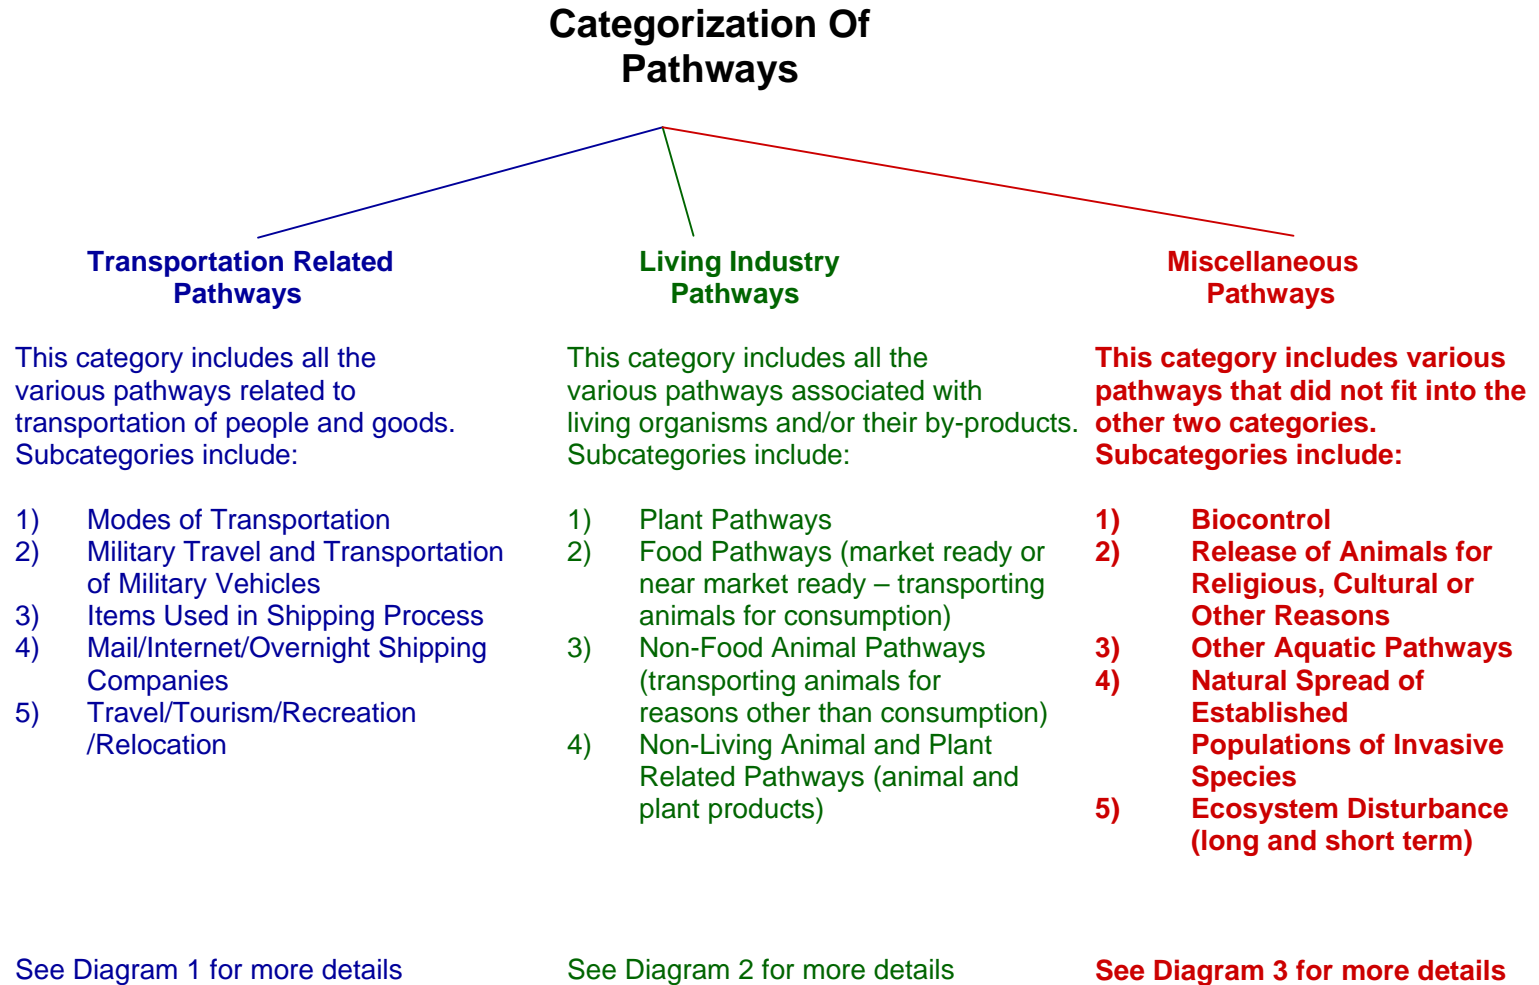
Categorization Of Pathways

Transportation Related Pathways

This category includes all the various pathways related to transportation of people and goods. Subcategories include:

1) Modes of Transportation
2) Military Travel and Transportation of Military Vehicles
3) Items Used in Shipping Process
4) Mail/Internet/Overnight Shipping Companies
5) Travel/Tourism/Recreation /Relocation

See Diagram 1 for more details

Living Industry Pathways

This category includes all the various pathways associated with living organisms and/or their by-products. Subcategories include:

1) Plant Pathways
2) Food Pathways (market ready or near market ready – transporting animals for consumption)
3) Non-Food Animal Pathways (transporting animals for reasons other than consumption)
4) Non-Living Animal and Plant Related Pathways (animal and plant products)

See Diagram 2 for more details

Miscellaneous Pathways

This category includes various pathways that did not fit into the other two categories. Subcategories include:

1) Biocontrol
2) Release of Animals for Religious, Cultural or Other Reasons
3) Other Aquatic Pathways
4) Natural Spread of Established Populations of Invasive Species
5) Ecosystem Disturbance (long and short term)

See Diagram 3 for more details